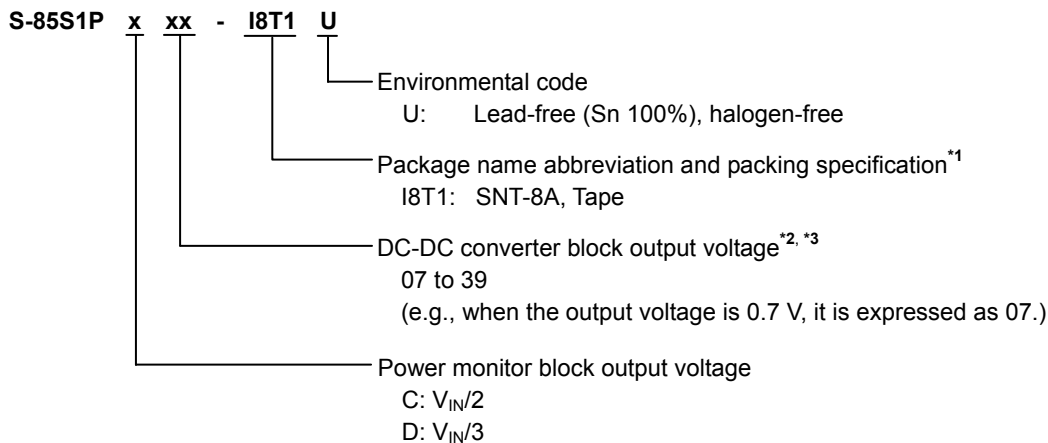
S-85S1P x xx - I8T1 U

Environmental code
U: Lead-free (Sn 100%), halogen-free

Package name abbreviation and packing specification$^{*1}$
I8T1: SNT-8A, Tape

DC-DC converter block output voltage$^{*2, *3}$
07 to 39
(e.g., when the output voltage is 0.7 V, it is expressed as 07.)

Power monitor block output voltage
C: $V_{IN}/2$
D: $V_{IN}/3$